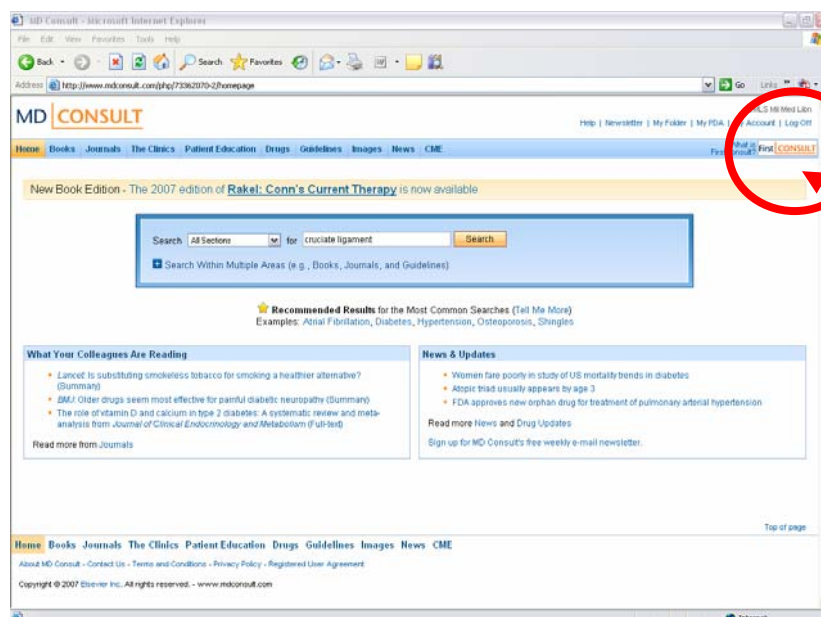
MD Consult - Microsoft Internet Explorer

File Edit View Favorites Tools Help

Back Search Favorites

Address http://www.mdconsult.com/php/73362070-2/homepage

Go Links

MD CONSULT

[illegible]LS MI Med Libn

Help | Newsletter | My Folder | My PDA | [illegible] Account | Log Off

Home Books Journals The Clinics Patient Education Drugs Guidelines Images News CME

What is First Consult? First CONSULT

New Book Edition - The 2007 edition of Rakel: Conn's Current Therapy is now available

Search All Sections for cruciate ligament Search

Search Within Multiple Areas (e.g., Books, Journals, and Guidelines)

Recommended Results for the Most Common Searches (Tell Me More)
Examples: Atrial Fibrillation, Diabetes, Hypertension, Osteoporosis, Shingles

What Your Colleagues Are Reading

- Lancet: Is substituting smokeless tobacco for smoking a healthier alternative? (Summary)
- BMJ: Older drugs seem most effective for painful diabetic neuropathy (Summary)
- The role of vitamin D and calcium in type 2 diabetes: A systematic review and meta-analysis from Journal of Clinical Endocrinology and Metabolism (Full-text)

Read more from Journals

News & Updates

- Women fare poorly in study of US mortality trends in diabetes
- Atopic triad usually appears by age 3
- FDA approves new orphan drug for treatment of pulmonary arterial hypertension

Read more News and Drug Updates

Sign up for MD Consult's free weekly e-mail newsletter.

Top of page

Home Books Journals The Clinics Patient Education Drugs Guidelines Images News CME

About MD Consult - Contact Us - Terms and Conditions - Privacy Policy - Registered User Agreement

Copyright © 2007 Elsevier Inc. All rights reserved. - www.mdconsult.com

Internet